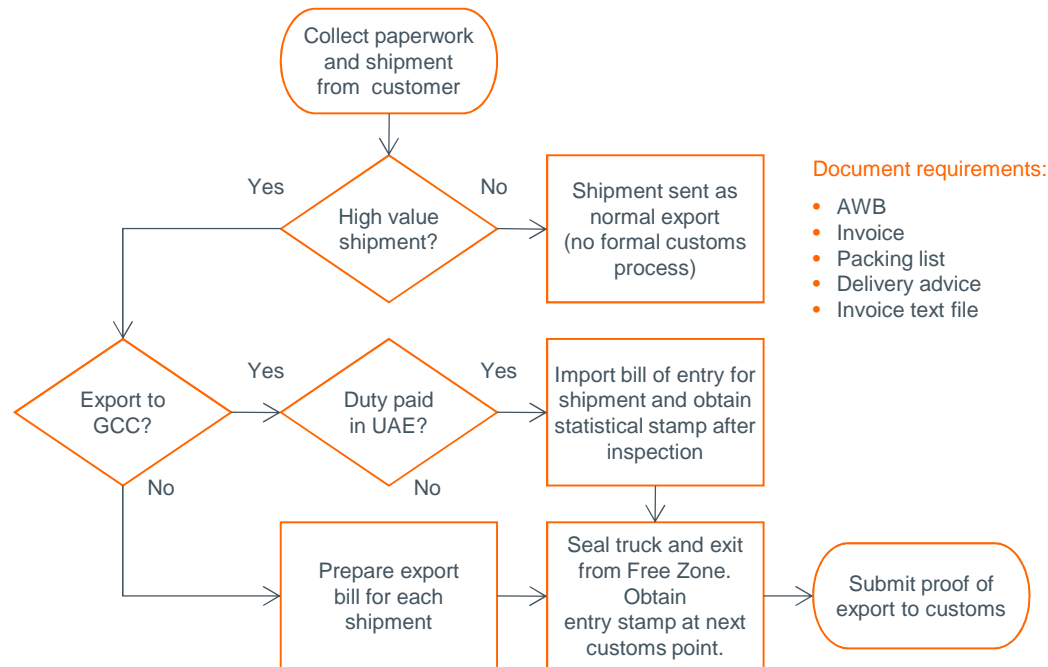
Collect paperwork and shipment from customer

Yes

High value shipment?

No

Shipment sent as normal export (no formal customs process)

Document requirements:

- AWB
- Invoice
- Packing list
- Delivery advice
- Invoice text file

Export to GCC?

Yes

Duty paid in UAE?

Yes

Import bill of entry for shipment and obtain statistical stamp after inspection

No

No

Prepare export bill for each shipment

Seal truck and exit from Free Zone. Obtain entry stamp at next customs point.

Submit proof of export to customs